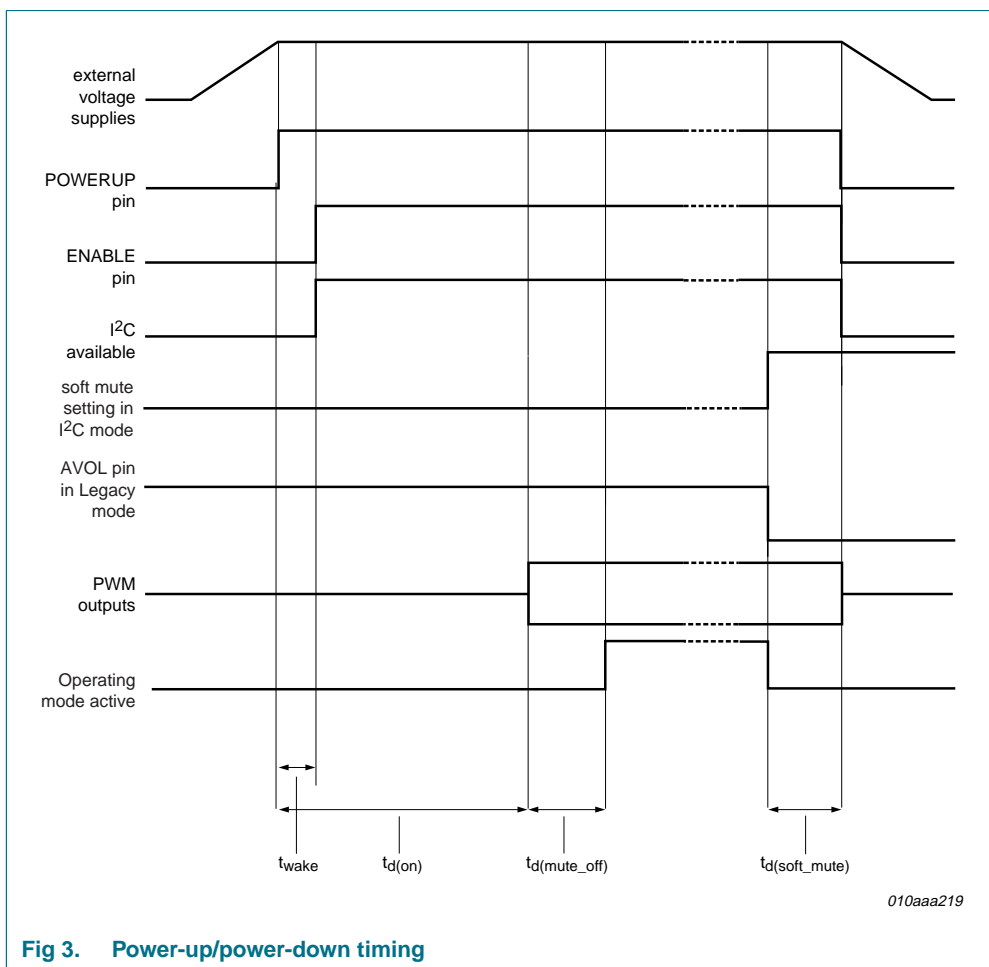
external voltage supplies

POWERUP pin

ENABLE pin

I$^2$C available

soft mute setting in I$^2$C mode

AVOL pin in Legacy mode

PWM outputs

Operating mode active

$t_{wake}$

$t_{d(on)}$

$t_{d(mute\_off)}$

$t_{d(soft\_mute)}$

010aaa219

Fig 3. Power-up/power-down timing